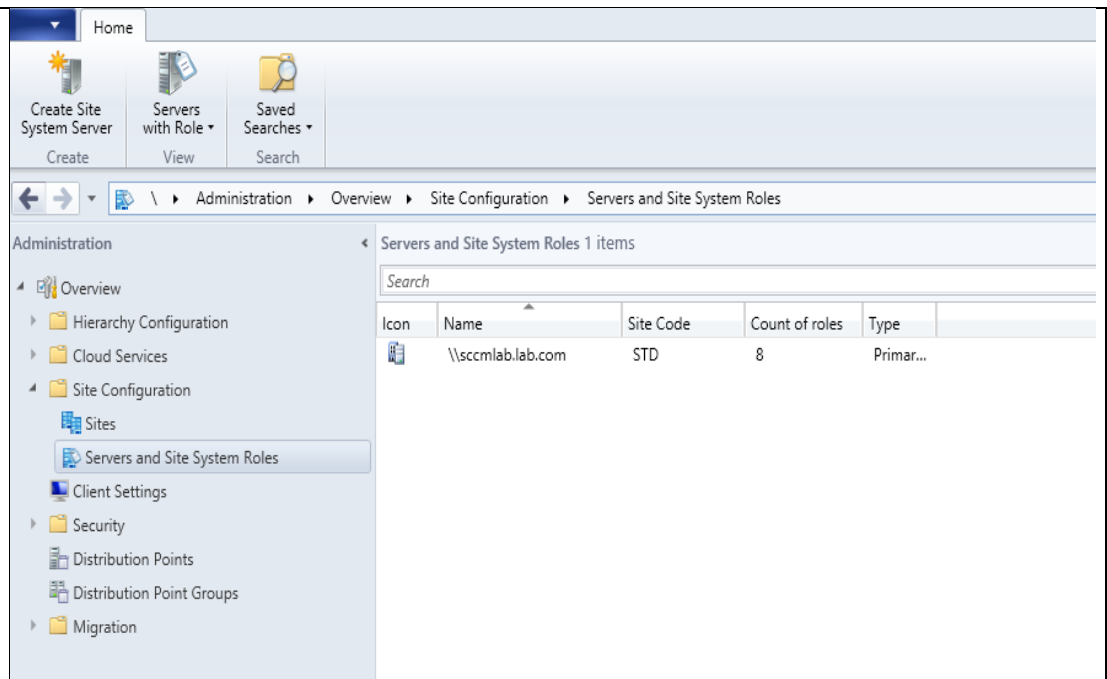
Home

Create Site System Server
Create

Servers with Role ▾
View

Saved Searches ▾
Search

\ ▸ Administration ▸ Overview ▸ Site Configuration ▸ Servers and Site System Roles

Administration

Overview
Hierarchy Configuration
Cloud Services
Site Configuration
Sites
Servers and Site System Roles
Client Settings
Security
Distribution Points
Distribution Point Groups
Migration

Servers and Site System Roles 1 items

Search

| Icon | Name | Site Code | Count of roles | Type |
|---|---|---|---|---|
| | \\sccmlab.lab.com | STD | 8 | Primar... |